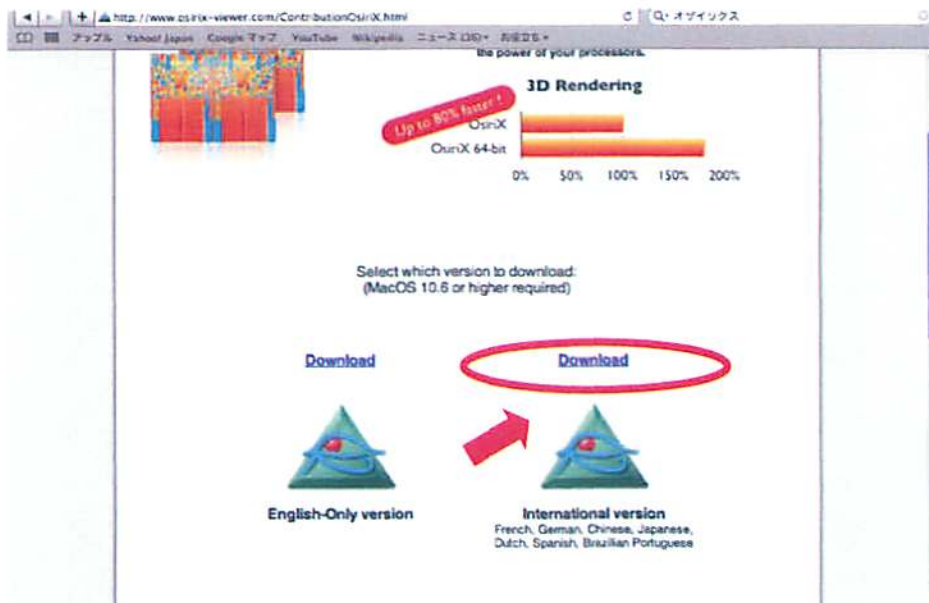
http://www.osirix-viewer.com/ContributionOsiriX.html
Q· オザイリクス
アップル Yahoo! Japan Google マップ YouTube Wikipedia ニュース (36)▾ お気に入り▾

the power of your processors.

3D Rendering

Up to 80% faster !

OsiriX
OsiriX 64-bit

0% 50% 100% 150% 200%

Select which version to download:
(MacOS 10.6 or higher required)

Download

Download

English-Only version

International version
French, German, Chinese, Japanese, Dutch, Spanish, Brazilian Portuguese